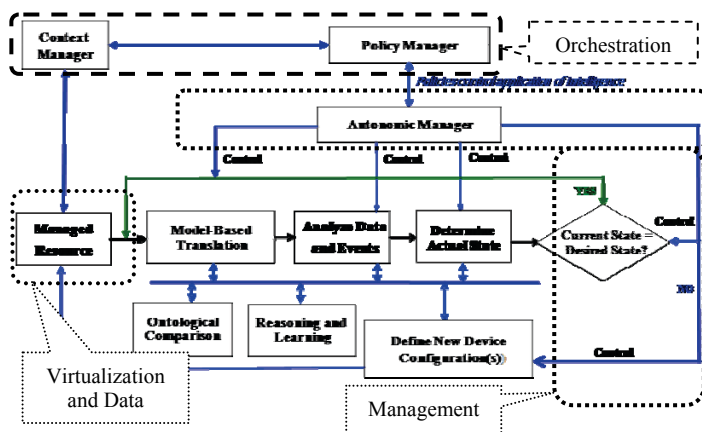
Context Manager

Policy Manager

Orchestration

Policies control application of intelligence

Autonomic Manager

Control

Control

Control

YES

Managed Resource

Model-Based Translation

Analyze Data and Events

Determine Actual State

Current State = Desired State?

Control

NO

Ontological Comparison

Reasoning and Learning

Define New Device Configuration(s)

Control

Virtualization and Data

Management